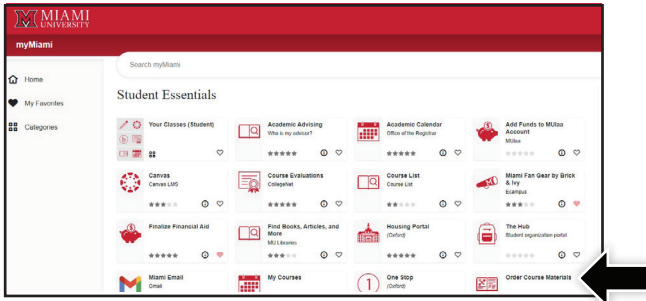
MIAMI UNIVERSITY

myMiami

Search myMiami

Home

My Favorites

Categories

Student Essentials

Your Classes (Student)

Academic Advising
Who is my advisor?

Academic Calendar
Office of the Registrar

Add Funds to MUlaa Account
MUlaa

Canvas
Canvas LMS

Course Evaluations
CollegeNet

Course List
Course List

Miami Fan Gear by Brick & Ivy
Ecampus

Finalize Financial Aid

Find Books, Articles, and More
MU Libraries

Housing Portal
(Oxford)

The Hub
Student organization portal

Miami Email
Gmail

My Courses

One Stop
(Oxford)

Order Course Materials